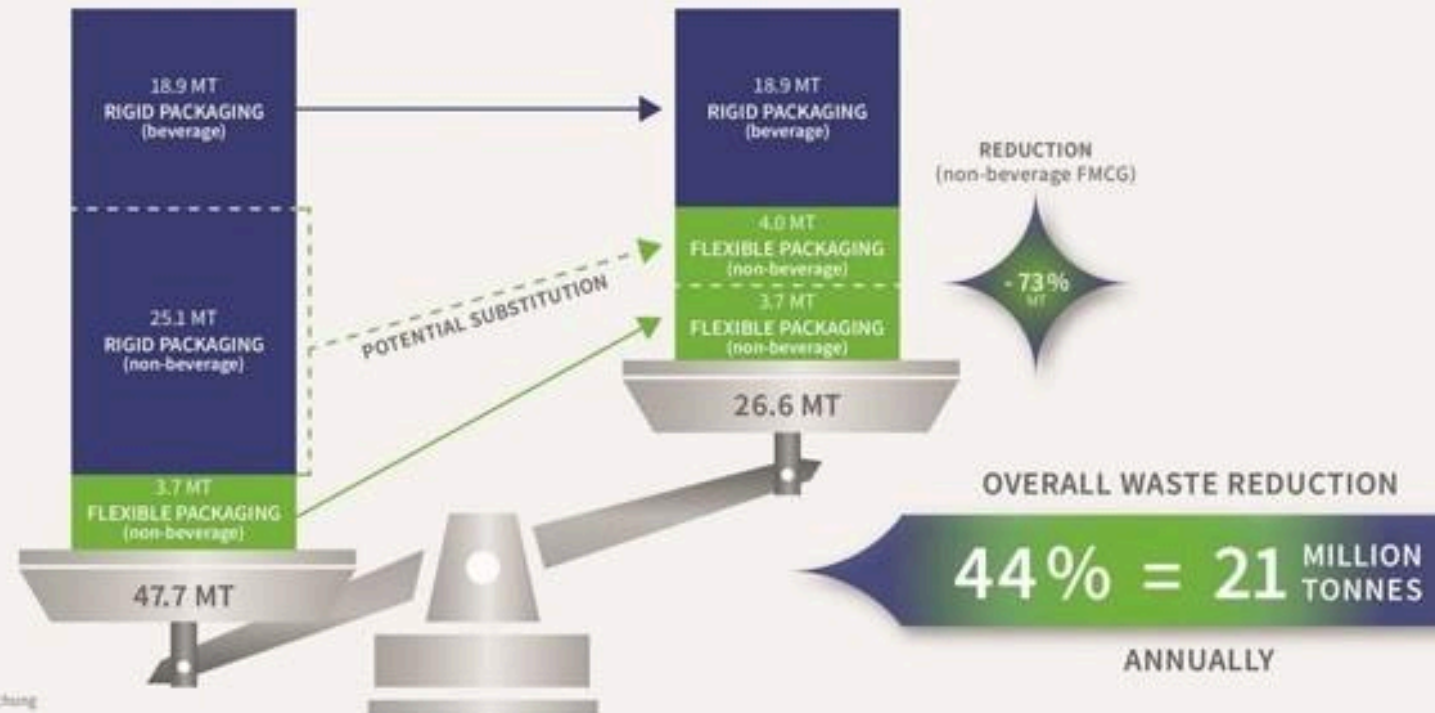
18.9 MT
RIGID PACKAGING
(beverage)

25.1 MT
RIGID PACKAGING
(non-beverage)

3.7 MT
FLEXIBLE PACKAGING
(non-beverage)

47.7 MT

POTENTIAL SUBSTITUTION

18.9 MT
RIGID PACKAGING
(beverage)

4.0 MT
FLEXIBLE PACKAGING
(non-beverage)

3.7 MT
FLEXIBLE PACKAGING
(non-beverage)

26.6 MT

REDUCTION
(non-beverage FMCG)

-73%
MT

OVERALL WASTE REDUCTION

44% = 21 MILLION TONNES

ANNUALLY

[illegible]